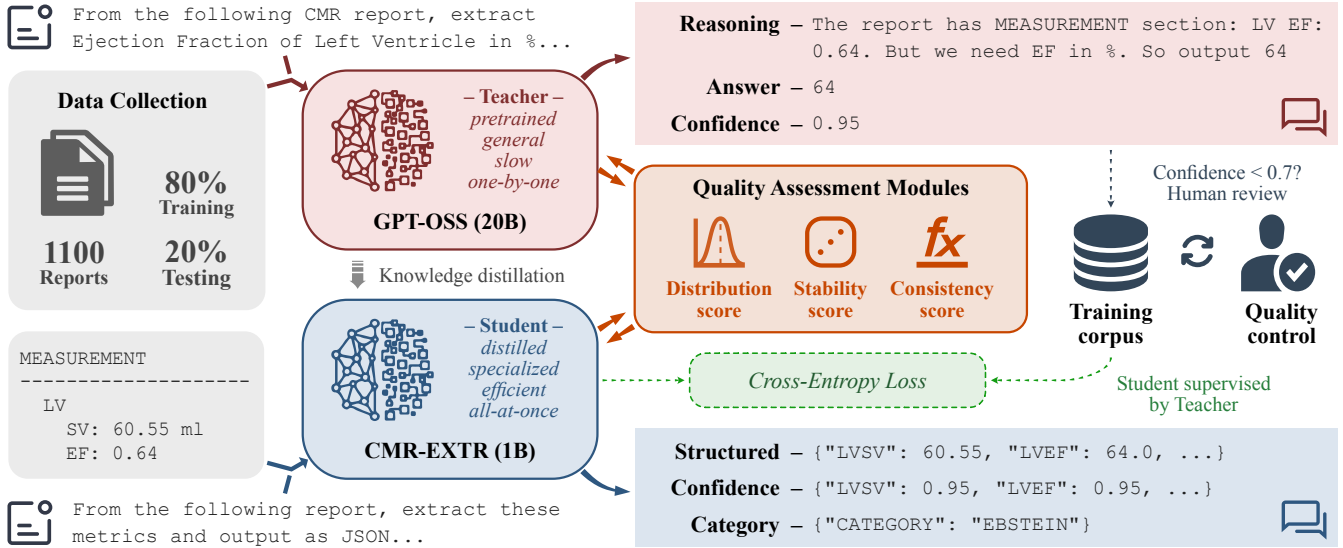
From the following CMR report, extract Ejection Fraction of Left Ventricle in %...

Data Collection

80%
Training

1100
Reports

20%
Testing

– Teacher –
pretrained
general
slow
one-by-one

GPT-OSS (20B)

Knowledge distillation

– Student –
distilled
specialized
efficient
all-at-once

CMR-EXTR (1B)

MEASUREMENT
--------------------
LV
SV: 60.55 ml
EF: 0.64

From the following report, extract these metrics and output as JSON...

Reasoning – The report has MEASUREMENT section: LV EF: 0.64. But we need EF in %. So output 64

Answer – 64

Confidence – 0.95

Quality Assessment Modules

Distribution score

Stability score

$fx$

Consistency score

Confidence < 0.7?
Human review

Training corpus

Quality control

Cross-Entropy Loss

Student supervised by Teacher

Structured – {"LVSV": 60.55, "LVEF": 64.0, ...}

Confidence – {"LVSV": 0.95, "LVEF": 0.95, ...}

Category – {"CATEGORY": "EBSTEIN"}